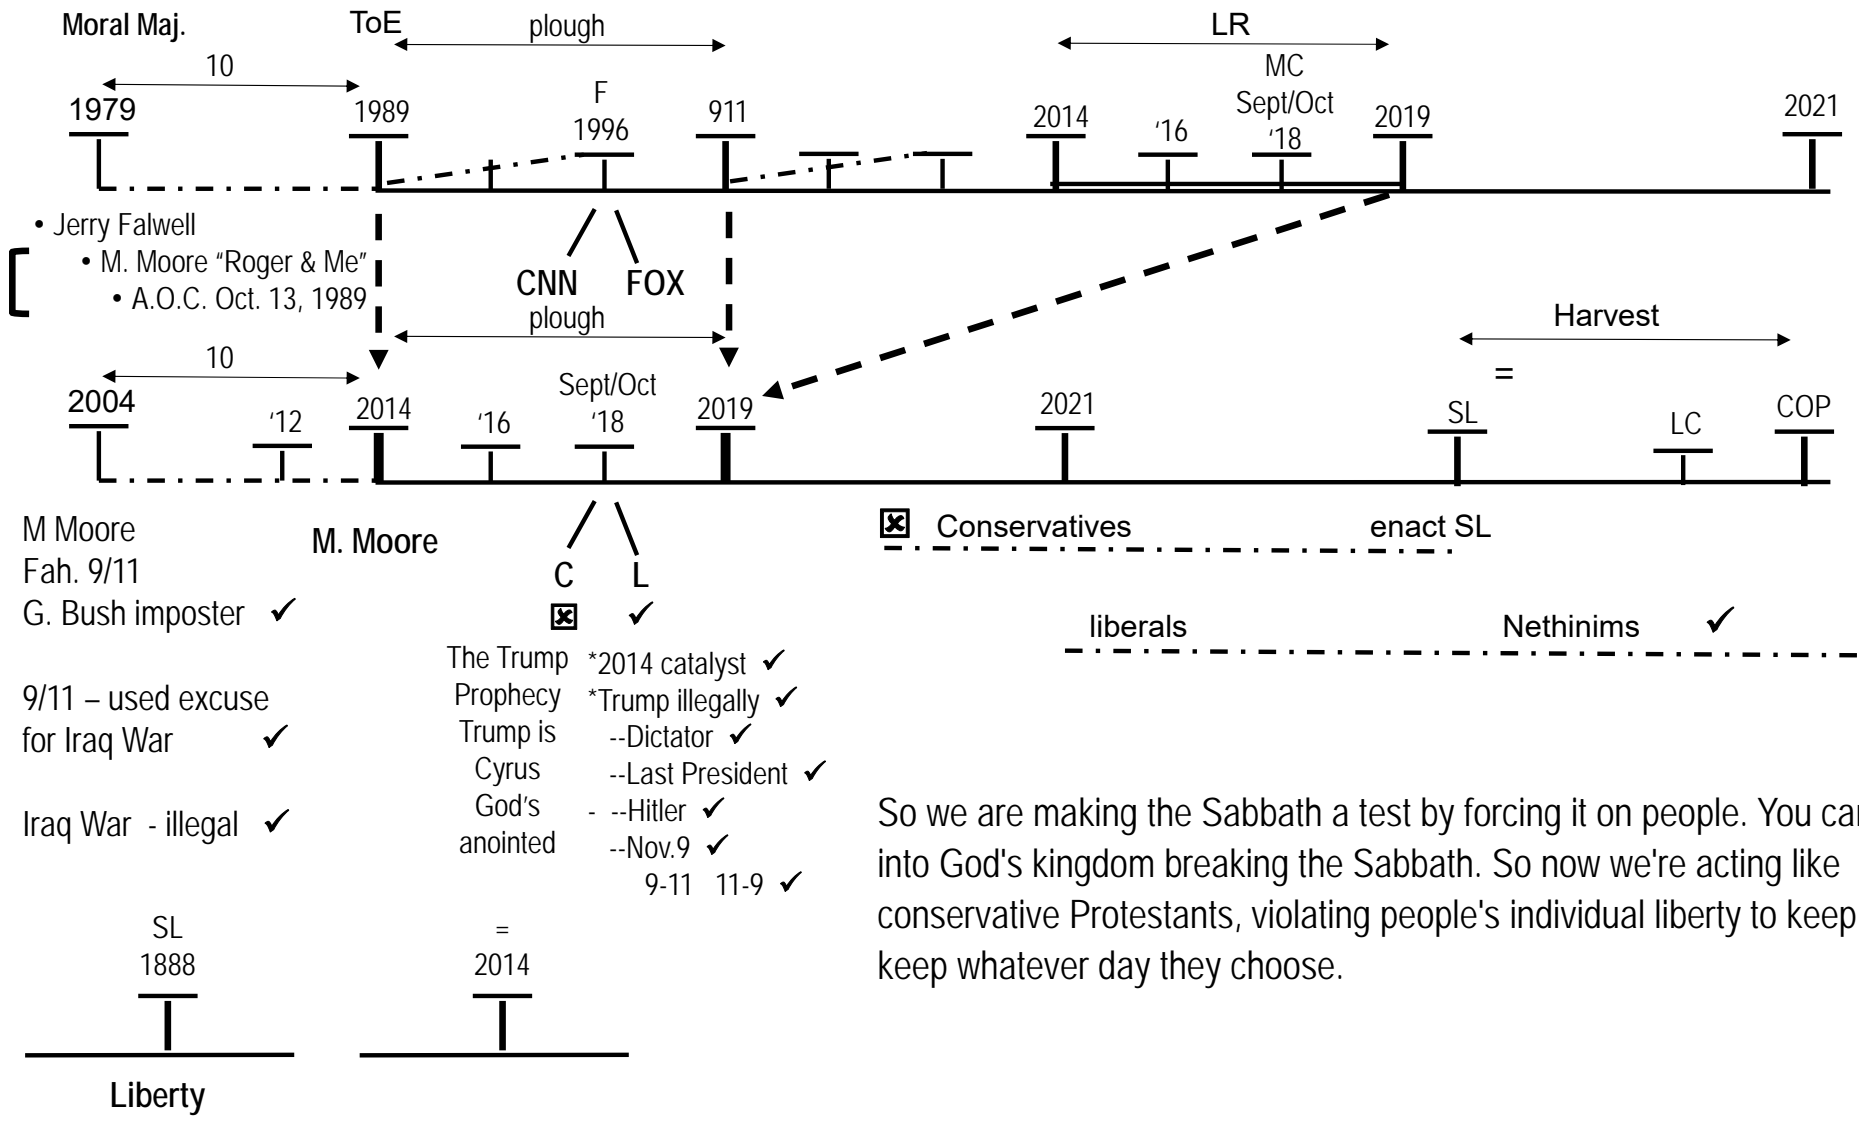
Moral Maj.

ToE

plough

LR

10

MC

F

Sept/Oct

1979

1989

1996

911

2014

'16

'18

2019

2021

• Jerry Falwell
• M. Moore "Roger & Me"
• A.O.C. Oct. 13, 1989

CNN FOX

plough

Harvest

10

=

Sept/Oct

2004

'12

2014

'16

'18

2019

2021

SL

LC

COP

M Moore
Fah. 9/11
G. Bush imposter ✓

M. Moore

C L

☒ ✓

☒ Conservatives enact SL

liberals Nethinims ✓

The Trump Prophecy Trump is Cyrus God's anointed

*2014 catalyst ✓
*Trump illegally ✓
--Dictator ✓
--Last President ✓
- --Hitler ✓
--Nov.9 ✓
9-11 11-9 ✓

9/11 – used excuse for Iraq War ✓

Iraq War - illegal ✓

So we are making the Sabbath a test by forcing it on people. You ca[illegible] into God's kingdom breaking the Sabbath. So now we're acting like conservative Protestants, violating people's individual liberty to keep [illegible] keep whatever day they choose.

SL
1888

=
2014

Liberty